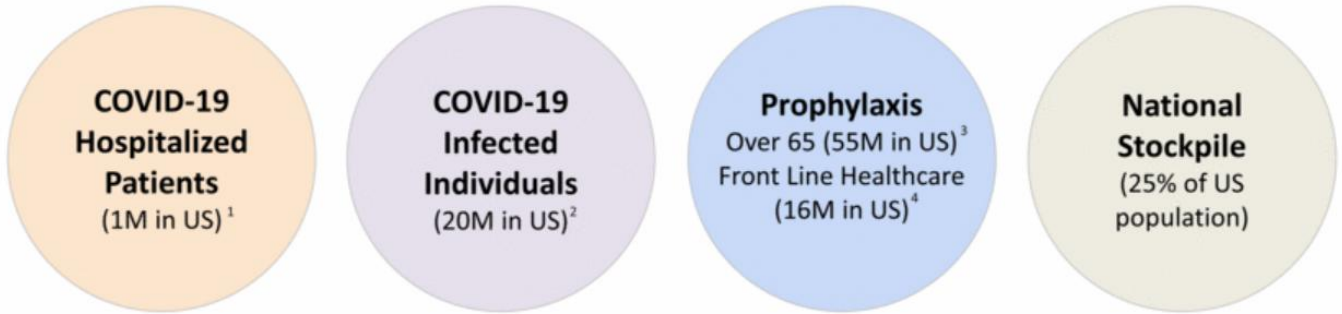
COVID-19 Hospitalized Patients
(1M in US) $^1$

COVID-19 Infected Individuals
(20M in US) $^2$

Prophylaxis
Over 65 (55M in US) $^3$
Front Line Healthcare (16M in US) $^4$

National Stockpile
(25% of US population)